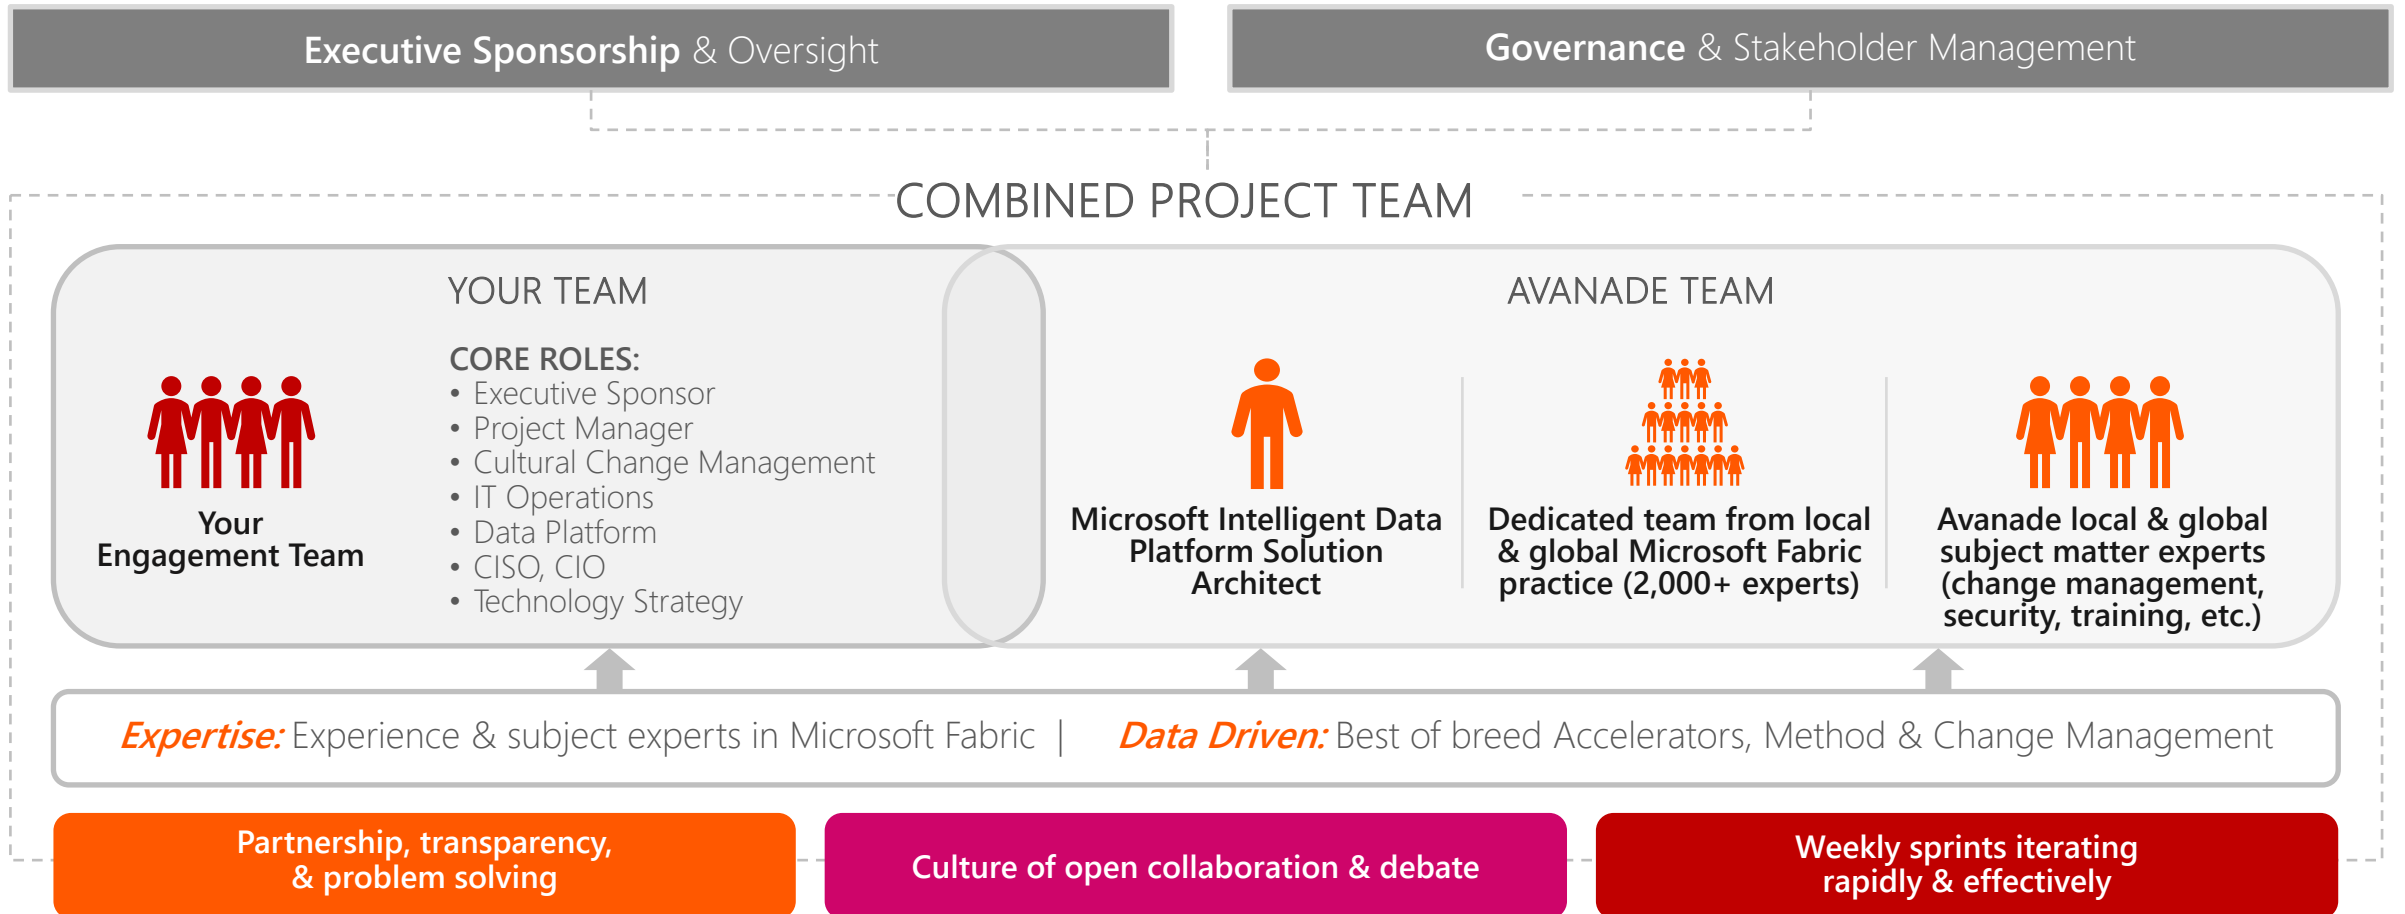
Executive Sponsorship & Oversight

Governance & Stakeholder Management

COMBINED PROJECT TEAM

YOUR TEAM

Your Engagement Team

CORE ROLES:
• Executive Sponsor
• Project Manager
• Cultural Change Management
• IT Operations
• Data Platform
• CISO, CIO
• Technology Strategy

AVANADE TEAM

Microsoft Intelligent Data Platform Solution Architect

Dedicated team from local & global Microsoft Fabric practice (2,000+ experts)

Avanade local & global subject matter experts (change management, security, training, etc.)

Expertise: Experience & subject experts in Microsoft Fabric | Data Driven: Best of breed Accelerators, Method & Change Management

Partnership, transparency, & problem solving

Culture of open collaboration & debate

Weekly sprints iterating rapidly & effectively